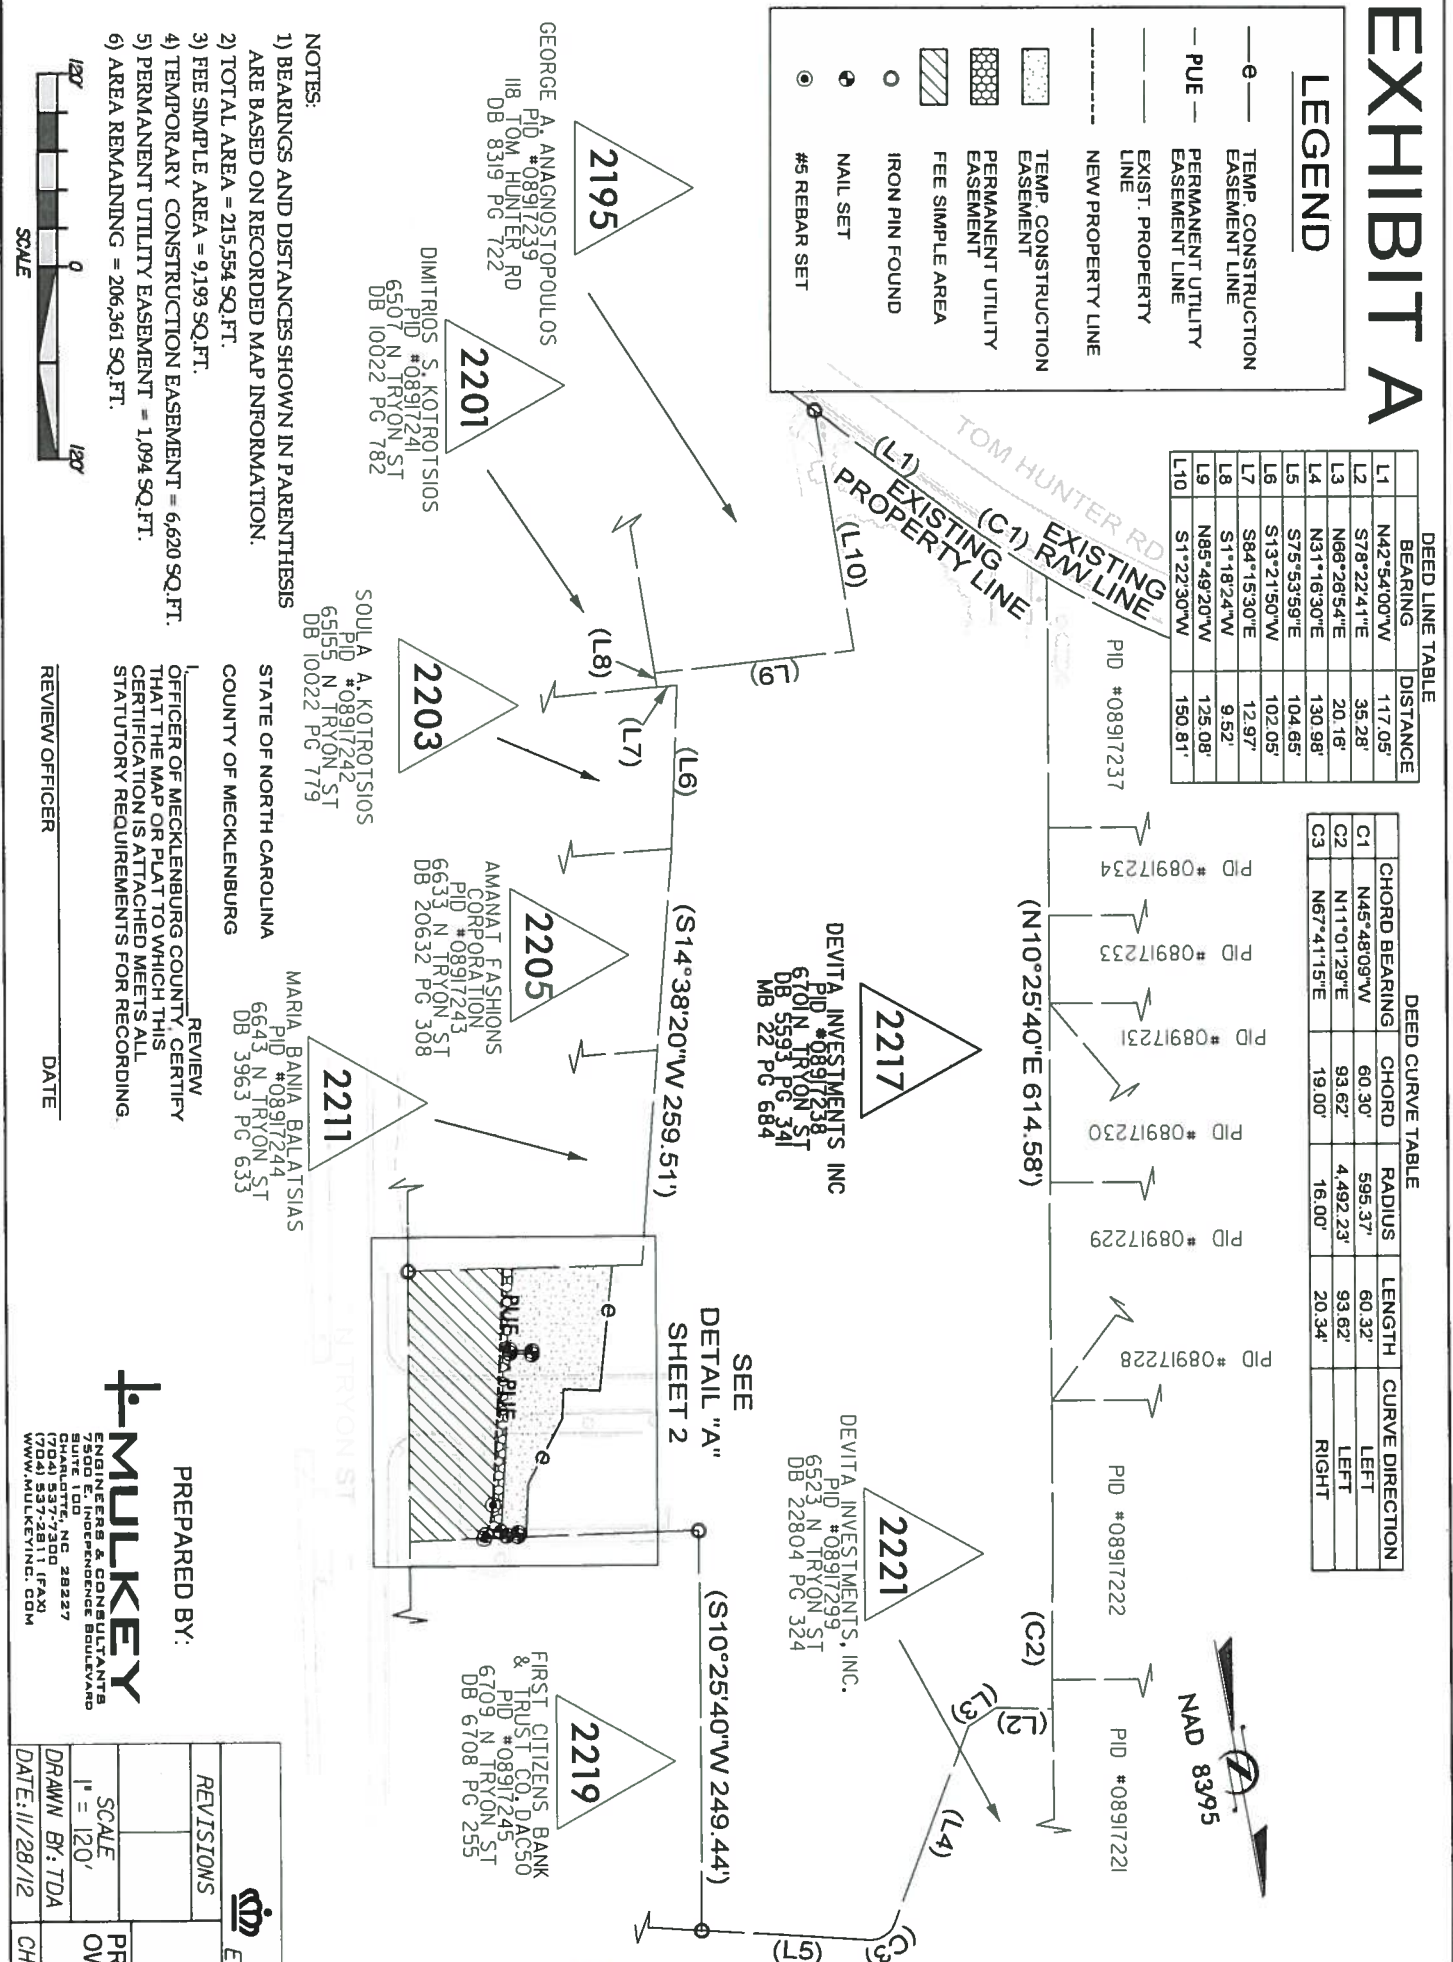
EXHIBIT A

LEGEND

—e— TEMP. CONSTRUCTION EASEMENT LINE
— PUE — PERMANENT UTILITY EASEMENT LINE
EXIST. PROPERTY LINE
NEW PROPERTY LINE
TEMP. CONSTRUCTION EASEMENT
PERMANENT UTILITY EASEMENT
FEE SIMPLE AREA
IRON PIN FOUND
NAIL SET
#5 REBAR SET

DEED LINE TABLE

| | BEARING | DISTANCE |
|---|---|---|
| L1 | N42°54'00"W | 117.05' |
| L2 | S78°22'41"E | 35.28' |
| L3 | N66°26'54"E | 20.16' |
| L4 | N31°16'30"E | 130.98' |
| L5 | S75°53'59"E | 104.65' |
| L6 | S13°21'50"W | 102.05' |
| L7 | S84°15'30"E | 12.97' |
| L8 | S1°18'24"W | 9.52' |
| L9 | N85°49'20"W | 125.08' |
| L10 | S1°22'30"W | 150.81' |

DEED CURVE TABLE

| | CHORD BEARING | CHORD | RADIUS | LENGTH | CURVE DIRECTION |
|---|---|---|---|---|---|
| C1 | N45°48'09"W | 60.30' | 595.37' | 60.32' | LEFT |
| C2 | N11°01'29"E | 93.62' | 4,492.23' | 93.62' | LEFT |
| C3 | N67°41'15"E | 19.00' | 16.00' | 20.34' | RIGHT |

NAD 8395

TOM HUNTER RD
(L1) EXISTING R/W LINE
(C1) EXISTING PROPERTY LINE
(L10)
(L9)
(L8)
(L7)
(L6)
(S14°38'20"W 259.51')
(N10°25'40"E 614.58')
(S10°25'40"W 249.44')
(C2)
(L2)
(L3)
(L4)
(C3)
(L5)

PID #08917237
PID #08917234
PID #08917233
PID #08917231
PID #08917230
PID #08917229
PID #08917228
PID #08917222
PID #08917221

2195
GEORGE A. ANAGNOSTOPOULOS
PID #08917239
118 TOM HUNTER RD
DB 8319 PG 722

2201
DIMITRIOS S. KOTROTSIOS
PID #08917241
6507 N TRYON ST
DB 10022 PG 782

2203
SOULA A. KOTROTSIOS
PID #08917242
65155 N TRYON ST
DB 10022 PG 779

2205
AMANAT FASHIONS CORPORATION
PID #08917243
6633 N TRYON ST
DB 20632 PG 308

2211
MARIA BANIA BALATSIAS
PID #08917244
6643 N TRYON ST
DB 3963 PG 633

2217
DEVITA INVESTMENTS INC
PID #08917238
6701 N TRYON ST
DB 5593 PG 341
MB 22 PG 684

2221
DEVITA INVESTMENTS, INC.
PID #08917299
6523 N TRYON ST
DB 22804 PG 324

2219
FIRST CITIZENS BANK & TRUST CO. DAC50
PID #08917245
6709 N TRYON ST
DB 6708 PG 255

SEE DETAIL "A" SHEET 2

PUE PUE

N TRYON ST

NOTES:
1) BEARINGS AND DISTANCES SHOWN IN PARENTHESIS ARE BASED ON RECORDED MAP INFORMATION.
2) TOTAL AREA = 215,554 SQ.FT.
3) FEE SIMPLE AREA = 9,193 SQ.FT.
4) TEMPORARY CONSTRUCTION EASEMENT = 6,620 SQ.FT.
5) PERMANENT UTILITY EASEMENT = 1,094 SQ.FT.
6) AREA REMAINING = 206,361 SQ.FT.

120' 0 120'
SCALE

STATE OF NORTH CAROLINA
COUNTY OF MECKLENBURG
I, ________ REVIEW OFFICER OF MECKLENBURG COUNTY, CERTIFY THAT THE MAP OR PLAT TO WHICH THIS CERTIFICATION IS ATTACHED MEETS ALL STATUTORY REQUIREMENTS FOR RECORDING.
REVIEW OFFICER DATE

PREPARED BY:
MULKEY
ENGINEERS & CONSULTANTS
7500 E. INDEPENDENCE BOULEVARD
SUITE 100
CHARLOTTE, NC 28227
(704) 537-7300
(704) 537-2811 (FAX)
WWW.MULKEYINC.COM

REVISIONS
SCALE 1" = 120'
DRAWN BY: TDA
DATE: 11/28/12
PR
OV
CH
E